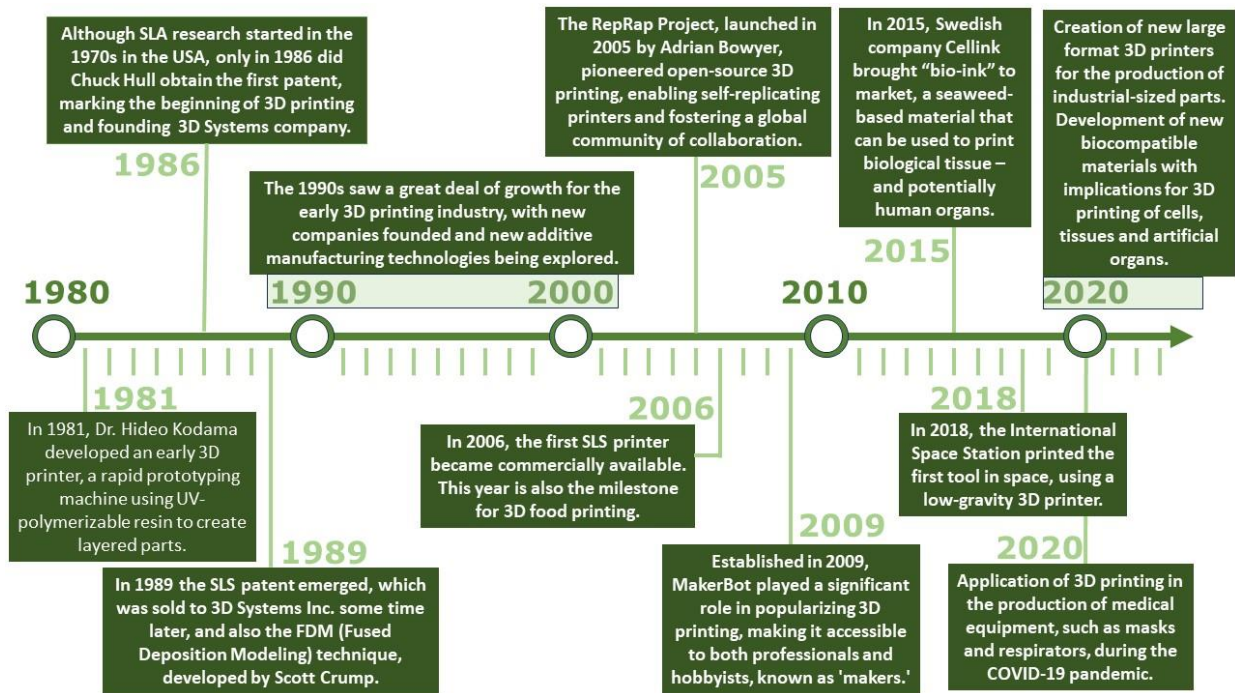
Although SLA research started in the 1970s in the USA, only in 1986 did Chuck Hull obtain the first patent, marking the beginning of 3D printing and founding 3D Systems company.

1986

The 1990s saw a great deal of growth for the early 3D printing industry, with new companies founded and new additive manufacturing technologies being explored.

The RepRap Project, launched in 2005 by Adrian Bowyer, pioneered open-source 3D printing, enabling self-replicating printers and fostering a global community of collaboration.

2005

In 2015, Swedish company Cellink brought "bio-ink" to market, a seaweed-based material that can be used to print biological tissue – and potentially human organs.

2015

Creation of new large format 3D printers for the production of industrial-sized parts. Development of new biocompatible materials with implications for 3D printing of cells, tissues and artificial organs.

1980

1990

2000

2010

2020

1981

In 1981, Dr. Hideo Kodama developed an early 3D printer, a rapid prototyping machine using UV-polymerizable resin to create layered parts.

1989

In 1989 the SLS patent emerged, which was sold to 3D Systems Inc. some time later, and also the FDM (Fused Deposition Modeling) technique, developed by Scott Crump.

2006

In 2006, the first SLS printer became commercially available. This year is also the milestone for 3D food printing.

2009

Established in 2009, MakerBot played a significant role in popularizing 3D printing, making it accessible to both professionals and hobbyists, known as 'makers.'

2018

In 2018, the International Space Station printed the first tool in space, using a low-gravity 3D printer.

2020

Application of 3D printing in the production of medical equipment, such as masks and respirators, during the COVID-19 pandemic.